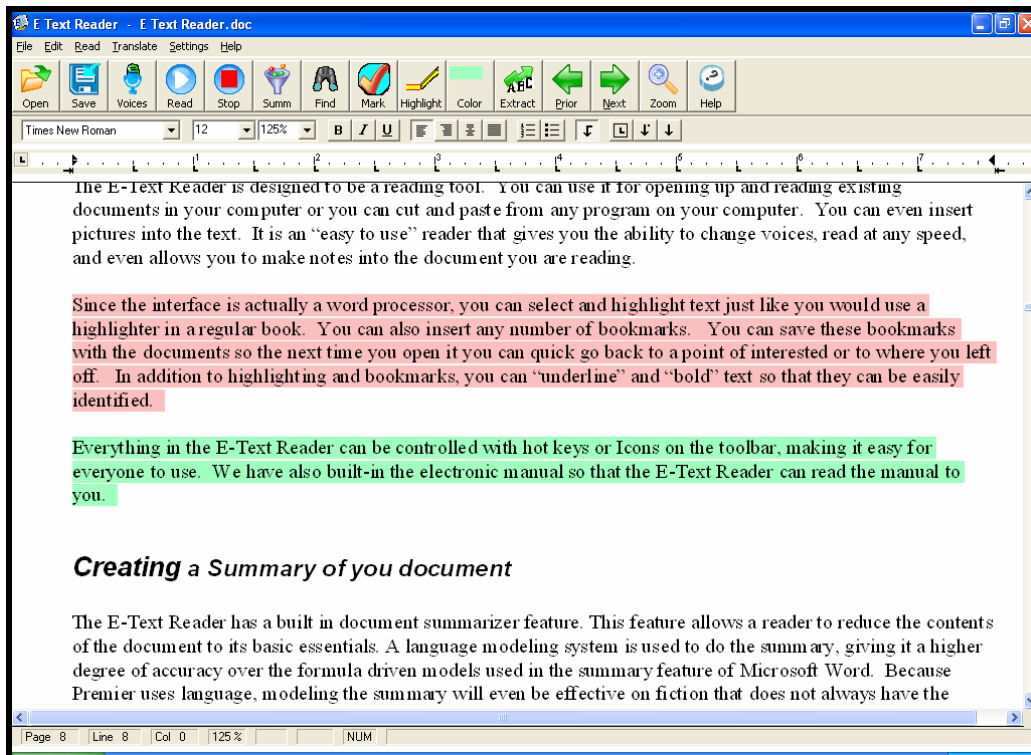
E Text Reader - E Text Reader.doc

File Edit Read Translate Settings Help

Open Save Voices Read Stop Summ Find Mark Highlight Color Extract Prior Next Zoom Help

Times New Roman 12 125%

B I U

The E-Text Reader is designed to be a reading tool. You can use it for opening up and reading existing documents in your computer or you can cut and paste from any program on your computer. You can even insert pictures into the text. It is an "easy to use" reader that gives you the ability to change voices, read at any speed, and even allows you to make notes into the document you are reading.

Since the interface is actually a word processor, you can select and highlight text just like you would use a highlighter in a regular book. You can also insert any number of bookmarks. You can save these bookmarks with the documents so the next time you open it you can quick go back to a point of interested or to where you left off. In addition to highlighting and bookmarks, you can "underline" and "bold" text so that they can be easily identified.

Everything in the E-Text Reader can be controlled with hot keys or Icons on the toolbar, making it easy for everyone to use. We have also built-in the electronic manual so that the E-Text Reader can read the manual to you.

Creating a Summary of you document

The E-Text Reader has a built in document summarizer feature. This feature allows a reader to reduce the contents of the document to its basic essentials. A language modeling system is used to do the summary, giving it a higher degree of accuracy over the formula driven models used in the summary feature of Microsoft Word. Because Premier uses language, modeling the summary will even be effective on fiction that does not always have the

Page 8 Line 8 Col 0 125% NUM